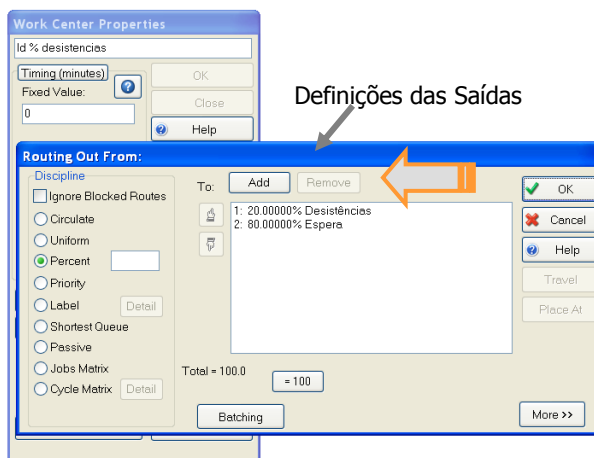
Work Center Properties

Id % desistencias

Timing (minutes)

Fixed Value:

0

OK

Close

Help

Definições das Saídas

Routing Out From:

Discipline

Ignore Blocked Routes

Circulate

Uniform

Percent

Priority

Label

Detail

Shortest Queue

Passive

Jobs Matrix

Cycle Matrix

Detail

To:

Add

Remove

1: 20.00000% Desistências
2: 80.00000% Espera

Total = 100.0

= 100

Batching

OK

Cancel

Help

Travel

Place At

More >>